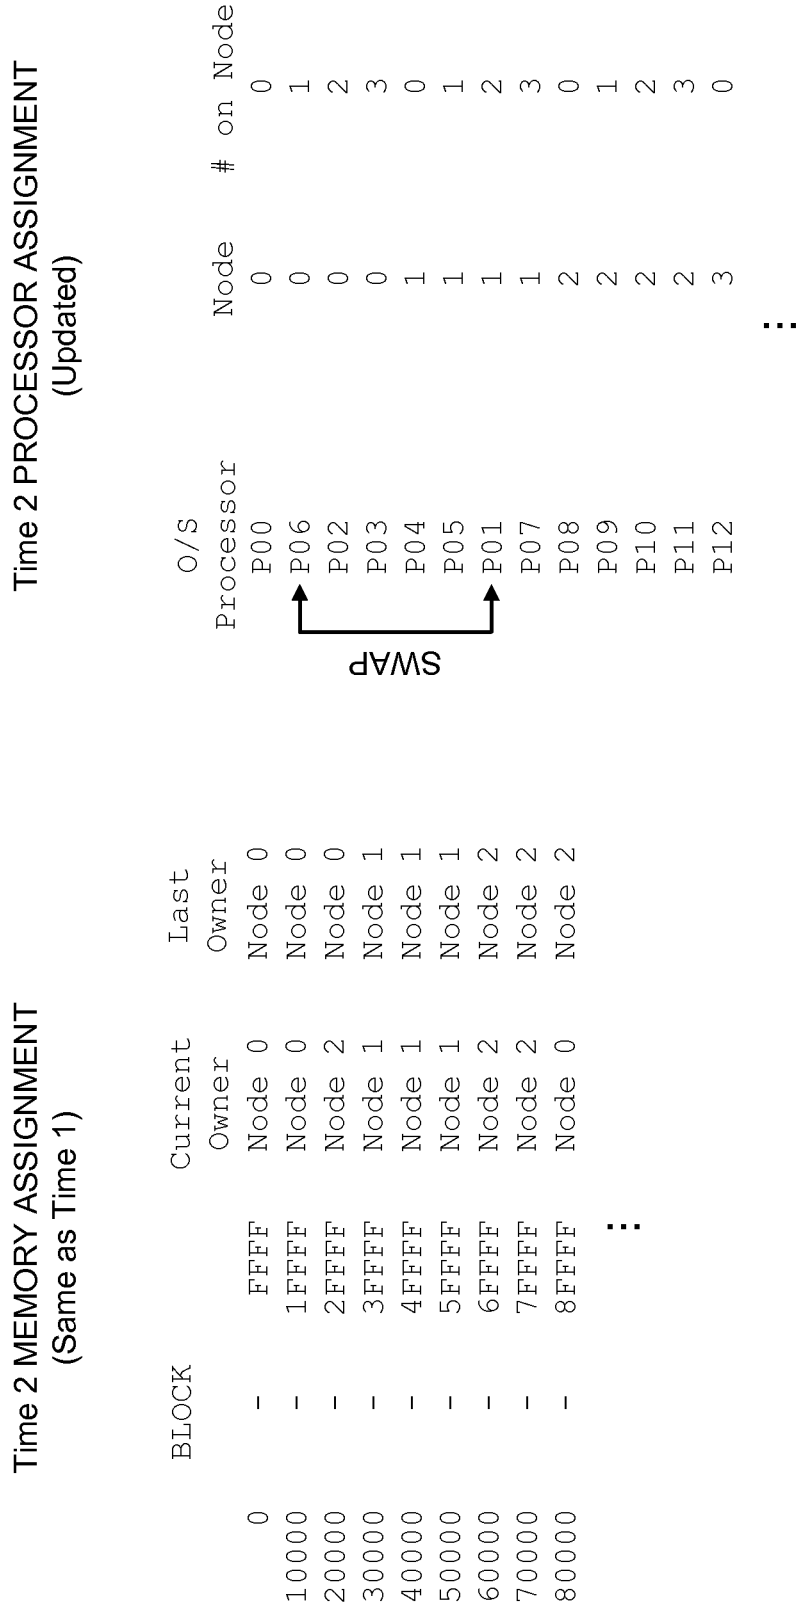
Time 2 MEMORY ASSIGNMENT
(Same as Time 1)

| BLOCK | Current Owner | Last Owner |
|---|---|---|
| 0 – FFFF | Node 0 | Node 0 |
| 10000 – 1FFFF | Node 0 | Node 0 |
| 20000 – 2FFFF | Node 2 | Node 0 |
| 30000 – 3FFFF | Node 1 | Node 1 |
| 40000 – 4FFFF | Node 1 | Node 1 |
| 50000 – 5FFFF | Node 1 | Node 1 |
| 60000 – 6FFFF | Node 2 | Node 2 |
| 70000 – 7FFFF | Node 2 | Node 2 |
| 80000 – 8FFFF | Node 0 | Node 2 |

...

Time 2 PROCESSOR ASSIGNMENT
(Updated)

| O/S Processor | Node | # on Node |
|---|---|---|
| P00 | 0 | 0 |
| P06 | 0 | 1 |
| P02 | 0 | 2 |
| P03 | 0 | 3 |
| P04 | 1 | 0 |
| P05 | 1 | 1 |
| P01 | 1 | 2 |
| P07 | 1 | 3 |
| P08 | 2 | 0 |
| P09 | 2 | 1 |
| P10 | 2 | 2 |
| P11 | 2 | 3 |
| P12 | 3 | 0 |

SWAP

...